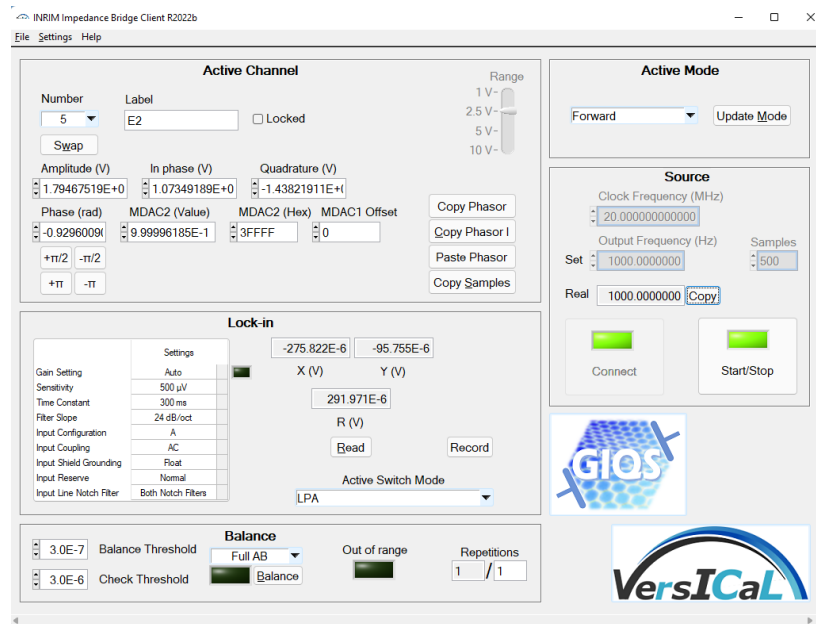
INRIM Impedance Bridge Client R2022b

File Settings Help

Active Channel

Number 5 Swap

Label E2

Locked

Range
1 V
2.5 V
5 V
10 V

Amplitude (V) 1.79467519E+0
In phase (V) 1.07349189E+0
Quadrature (V) -1.43821911E+0

Phase (rad) -0.9296000
MDAC2 (Value) 9.99996185E-1
MDAC2 (Hex) 3FFFF
MDAC1 Offset 0

+π/2 -π/2
+π -π

Copy Phasor
Copy Phasor I
Paste Phasor
Copy Samples

Active Mode

Forward
Update Mode

Source

Clock Frequency (MHz)
20.000000000000

Output Frequency (Hz)
Set 1000.0000000

Samples
500

Real 1000.0000000 Copy

Connect
Start/Stop

Lock-in

| | Settings |
|---|---|
| Gain Setting | Auto |
| Sensitivity | 500 μV |
| Time Constant | 300 ms |
| Filter Slope | 24 dB/oct |
| Input Configuration | A |
| Input Coupling | AC |
| Input Shield Grounding | Float |
| Input Reserve | Normal |
| Input Line Notch Filter | Both Notch Filters |

-275.822E-6 -95.755E-6
X (V) Y (V)

291.971E-6
R (V)

Read Record

Active Switch Mode
LPA

Balance

3.0E-7 Balance Threshold
3.0E-6 Check Threshold

Full AB
Balance

Out of range

Repetitions
1 / 1

GIQS

VersICaL